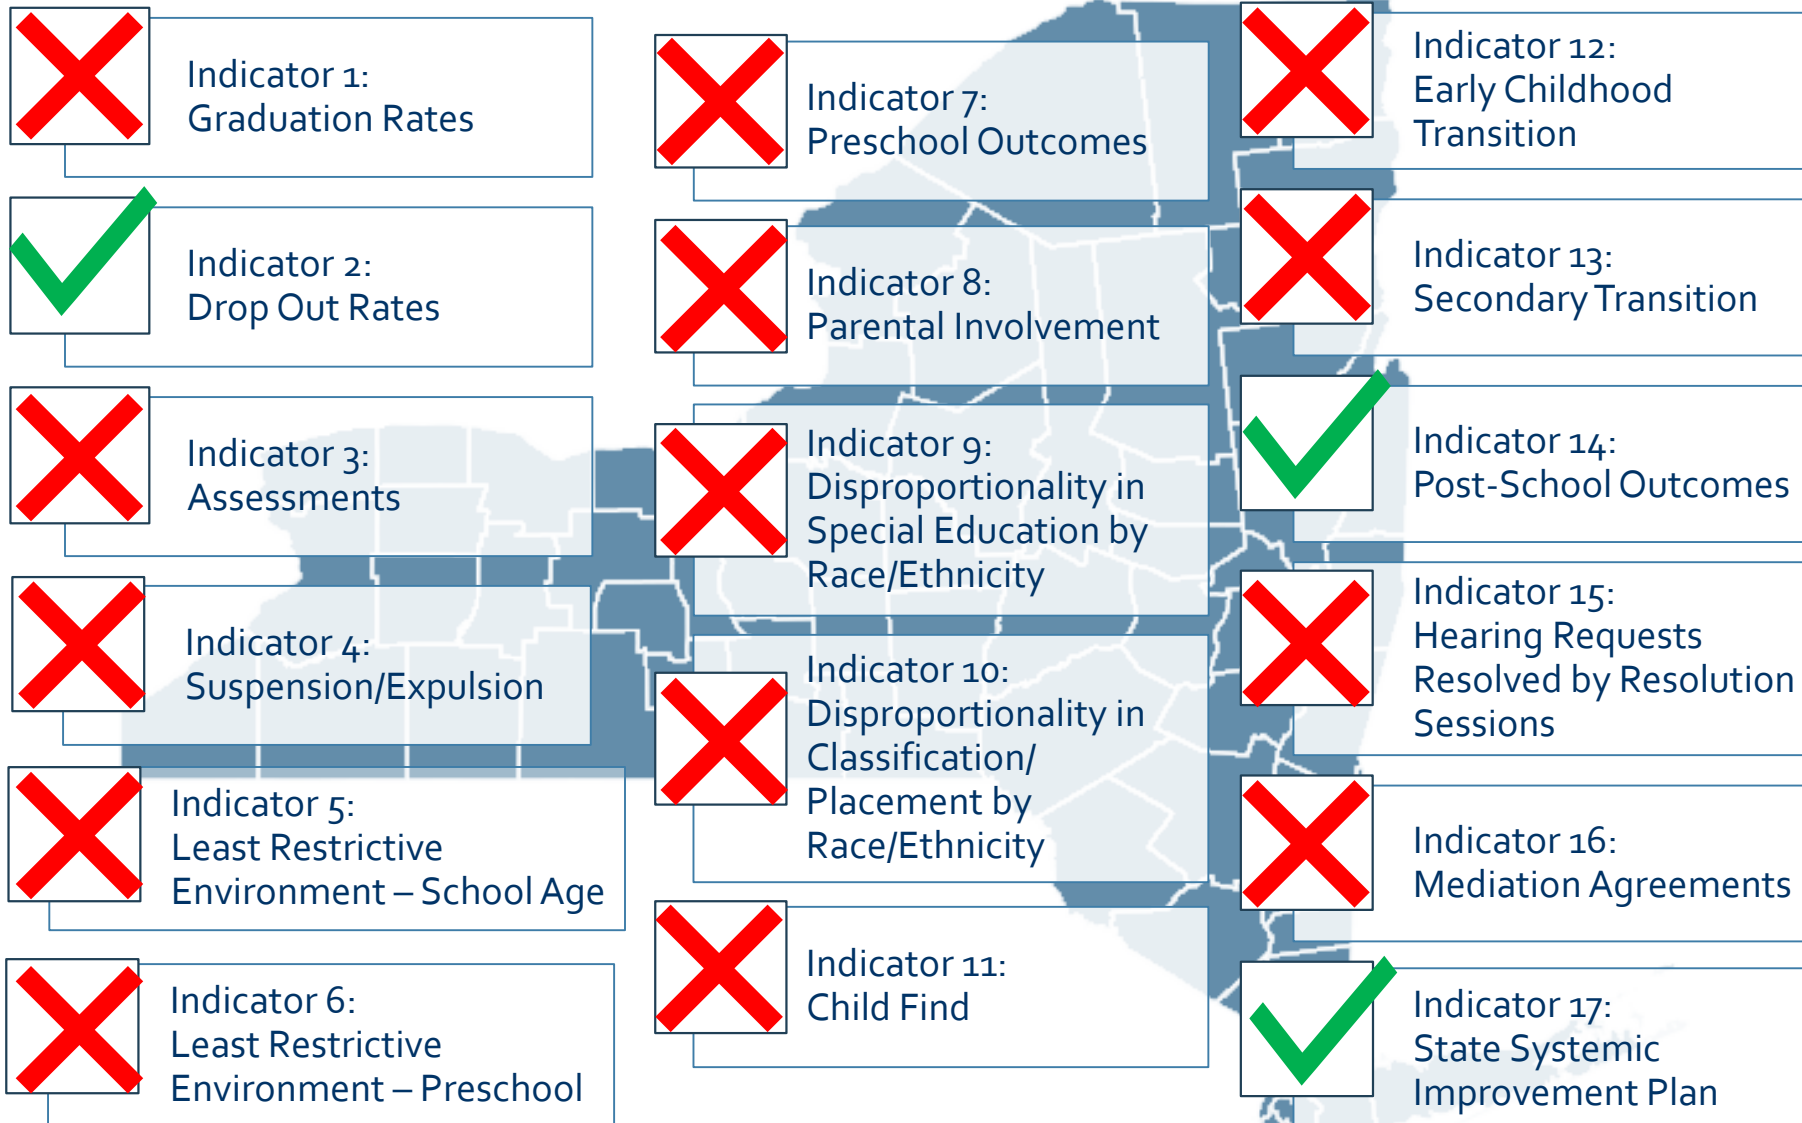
Indicator 1:
Graduation Rates

Indicator 2:
Drop Out Rates

Indicator 3:
Assessments

Indicator 4:
Suspension/Expulsion

Indicator 5:
Least Restrictive Environment – School Age

Indicator 6:
Least Restrictive Environment – Preschool

Indicator 7:
Preschool Outcomes

Indicator 8:
Parental Involvement

Indicator 9:
Disproportionality in Special Education by Race/Ethnicity

Indicator 10:
Disproportionality in Classification/ Placement by Race/Ethnicity

Indicator 11:
Child Find

Indicator 12:
Early Childhood Transition

Indicator 13:
Secondary Transition

Indicator 14:
Post-School Outcomes

Indicator 15:
Hearing Requests Resolved by Resolution Sessions

Indicator 16:
Mediation Agreements

Indicator 17:
State Systemic Improvement Plan